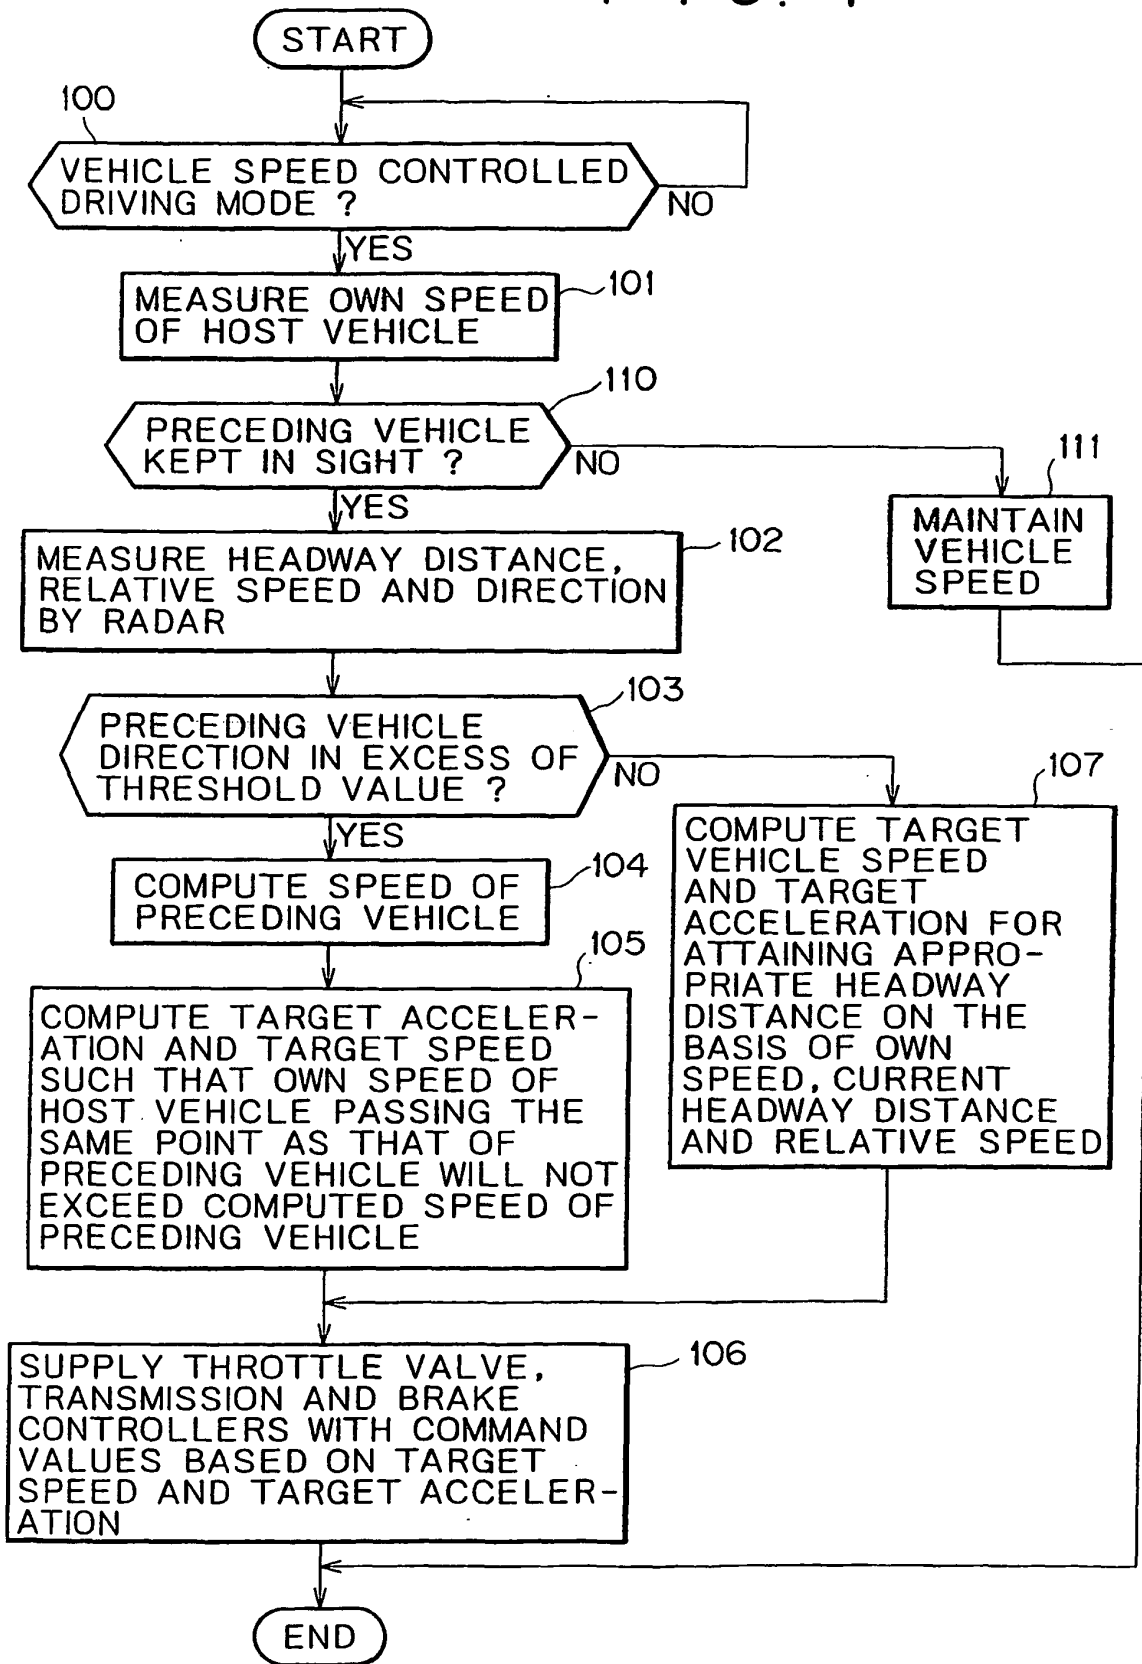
START

100

VEHICLE SPEED CONTROLLED DRIVING MODE ?

NO

YES

MEASURE OWN SPEED OF HOST VEHICLE

101

110

PRECEDING VEHICLE KEPT IN SIGHT ?

NO

111

MAINTAIN VEHICLE SPEED

YES

MEASURE HEADWAY DISTANCE, RELATIVE SPEED AND DIRECTION BY RADAR

102

103

PRECEDING VEHICLE DIRECTION IN EXCESS OF THRESHOLD VALUE ?

NO

107

COMPUTE TARGET VEHICLE SPEED AND TARGET ACCELERATION FOR ATTAINING APPROPRIATE HEADWAY DISTANCE ON THE BASIS OF OWN SPEED, CURRENT HEADWAY DISTANCE AND RELATIVE SPEED

YES

COMPUTE SPEED OF PRECEDING VEHICLE

104

105

COMPUTE TARGET ACCELERATION AND TARGET SPEED SUCH THAT OWN SPEED OF HOST VEHICLE PASSING THE SAME POINT AS THAT OF PRECEDING VEHICLE WILL NOT EXCEED COMPUTED SPEED OF PRECEDING VEHICLE

SUPPLY THROTTLE VALVE, TRANSMISSION AND BRAKE CONTROLLERS WITH COMMAND VALUES BASED ON TARGET SPEED AND TARGET ACCELERATION

106

END